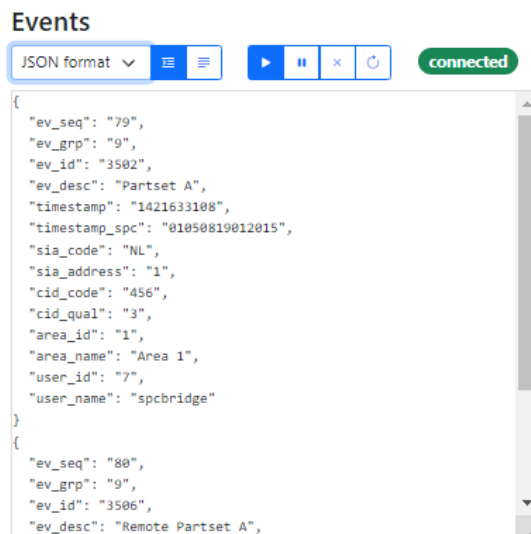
Events

JSON format

connected

{
  "ev_seq": "79",
  "ev_grp": "9",
  "ev_id": "3502",
  "ev_desc": "Partset A",
  "timestamp": "1421633108",
  "timestamp_spc": "01050819012015",
  "sia_code": "NL",
  "sia_address": "1",
  "cid_code": "456",
  "cid_qual": "3",
  "area_id": "1",
  "area_name": "Area 1",
  "user_id": "7",
  "user_name": "spcbridge"
}
{
  "ev_seq": "80",
  "ev_grp": "9",
  "ev_id": "3506",
  "ev_desc": "Remote Partset A",